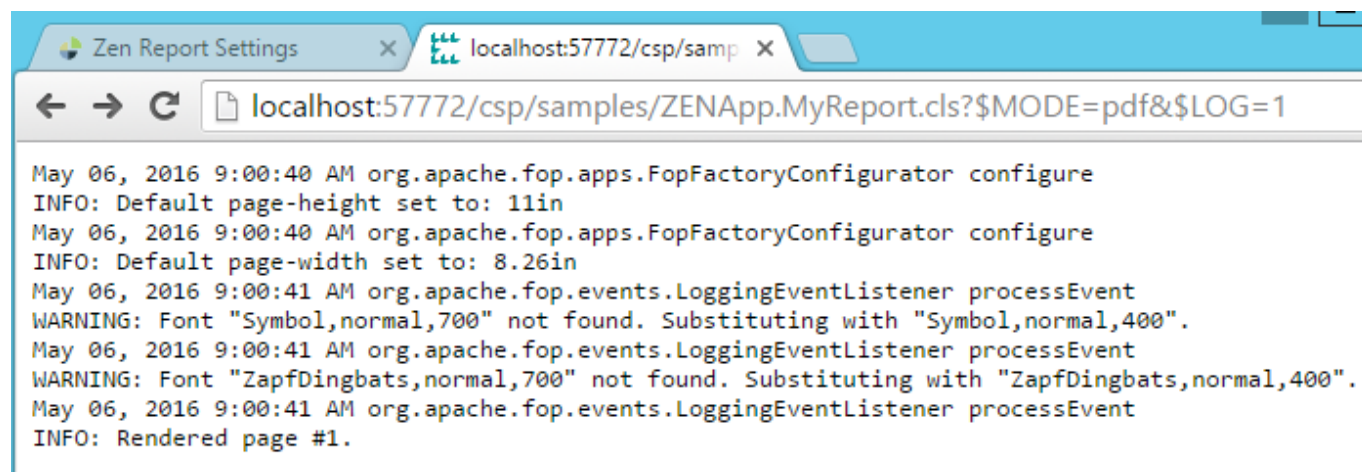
Zen Report Settings ×
localhost:57772/csp/samp ×

localhost:57772/csp/samples/ZENApp.MyReport.cls?$MODE=pdf&$LOG=1

May 06, 2016 9:00:40 AM org.apache.fop.apps.FopFactoryConfigurator configure
INFO: Default page-height set to: 11in
May 06, 2016 9:00:40 AM org.apache.fop.apps.FopFactoryConfigurator configure
INFO: Default page-width set to: 8.26in
May 06, 2016 9:00:41 AM org.apache.fop.events.LoggingEventListener processEvent
WARNING: Font "Symbol,normal,700" not found. Substituting with "Symbol,normal,400".
May 06, 2016 9:00:41 AM org.apache.fop.events.LoggingEventListener processEvent
WARNING: Font "ZapfDingbats,normal,700" not found. Substituting with "ZapfDingbats,normal,400".
May 06, 2016 9:00:41 AM org.apache.fop.events.LoggingEventListener processEvent
INFO: Rendered page #1.